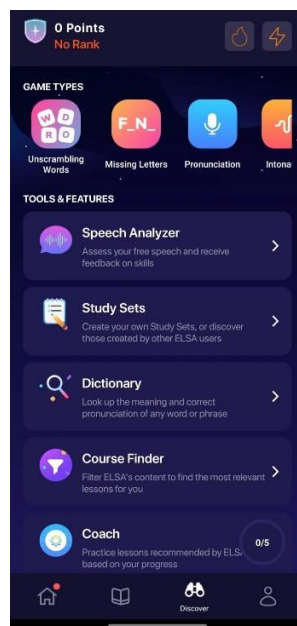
0 Points
No Rank

GAME TYPES

W O
R D
Unscrambling Words

F_N_
Missing Letters

Pronunciation

Intona

TOOLS & FEATURES

Speech Analyzer
Assess your free speech and receive feedback on skills

Study Sets
Create your own Study Sets, or discover those created by other ELSA users

Dictionary
Look up the meaning and correct pronunciation of any word or phrase

Course Finder
Filter ELSA's content to find the most relevant lessons for you

Coach
Practice lessons recommended by ELSA based on your progress

0/5

Discover